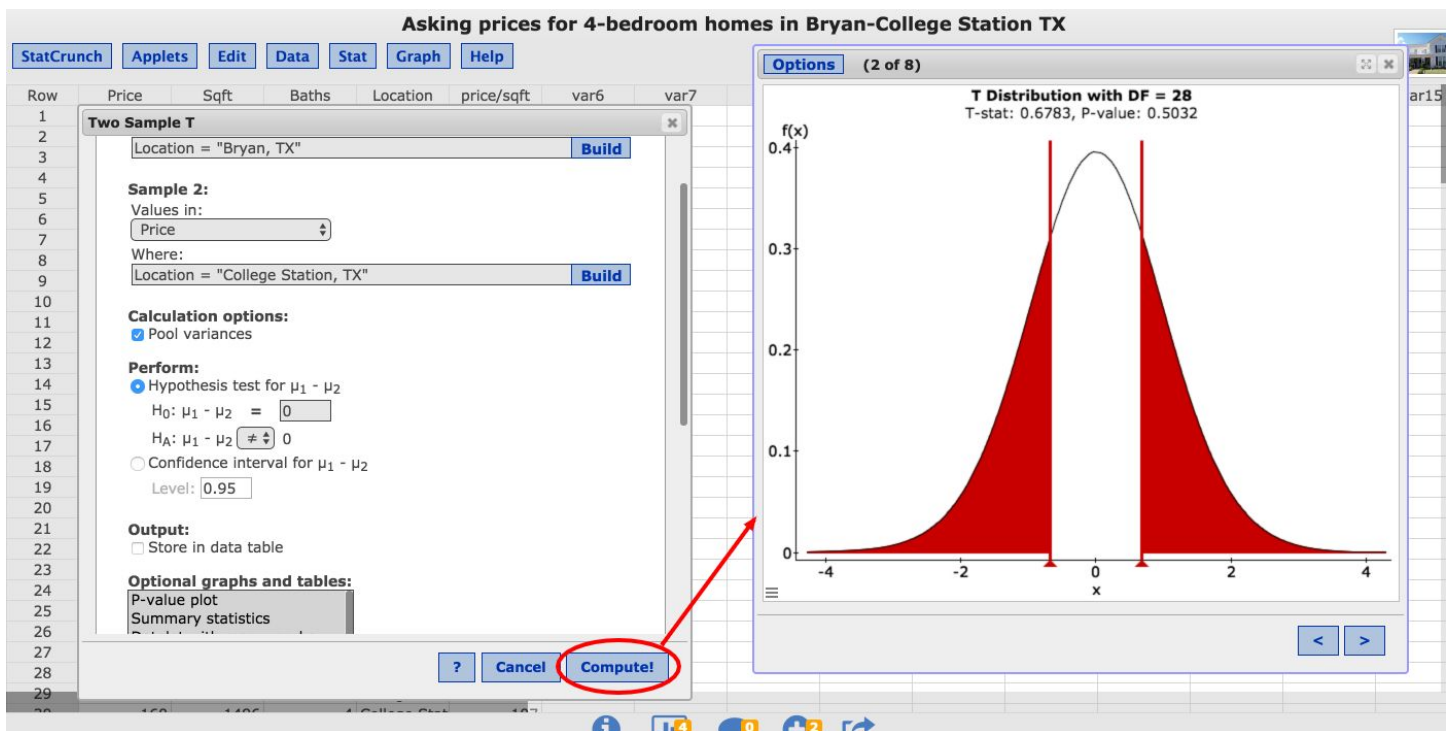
Asking prices for 4-bedroom homes in Bryan-College Station TX

StatCrunch Applets Edit Data Stat Graph Help

Row Price Sqft Baths Location price/sqft var6 var7 ar15

1 2 3 4 5 6 7 8 9 10 11 12 13 14 15 16 17 18 19 20 21 22 23 24 25 26 27 28 29

Two Sample T

Location = "Bryan, TX" Build

Sample 2:
Values in:
Price
Where:
Location = "College Station, TX" Build

Calculation options:
Pool variances

Perform:
Hypothesis test for $\mu_1 - \mu_2$
$H_0: \mu_1 - \mu_2 = 0$
$H_A: \mu_1 - \mu_2 \neq 0$
Confidence interval for $\mu_1 - \mu_2$
Level: 0.95

Output:
Store in data table

Optional graphs and tables:
P-value plot
Summary statistics
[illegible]

? Cancel Compute!

Options (2 of 8)

T Distribution with DF = 28
T-stat: 0.6783, P-value: 0.5032

f(x)
0.4
0.3
0.2
0.1
0
-4 -2 0 2 4
x

< >